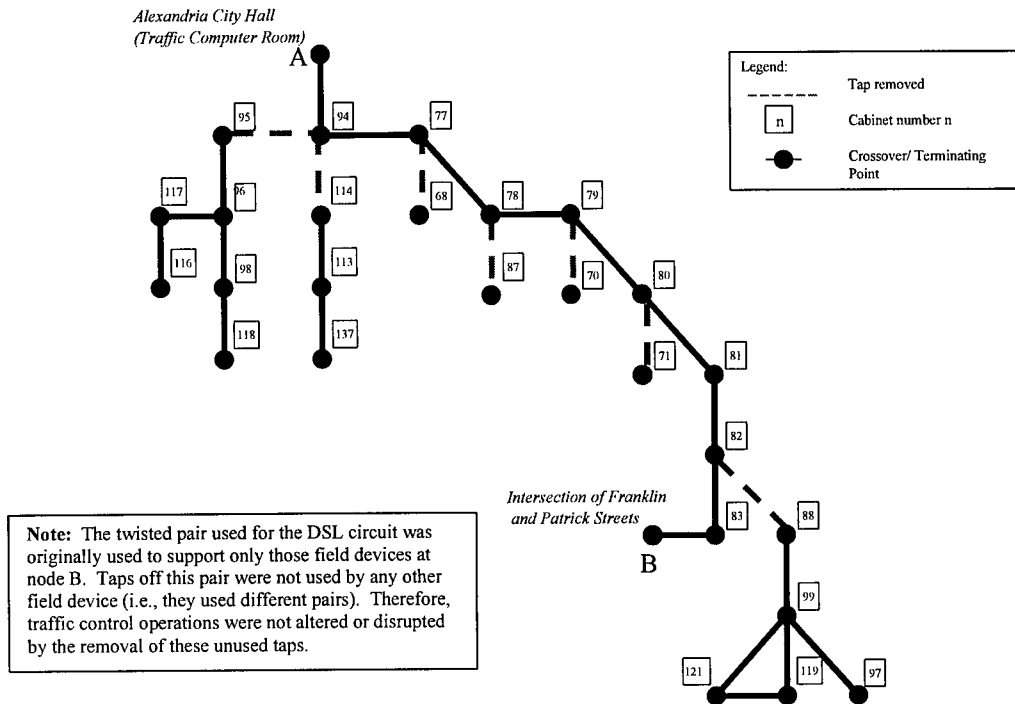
Alexandria City Hall (Traffic Computer Room)

A

Legend:
Tap removed
n Cabinet number n
Crossover/ Terminating Point

95
94
77
117
96
114
68
78
79
116
98
113
87
70
80
118
137
71
81
82

Intersection of Franklin and Patrick Streets

83
88
B
99
121
119
97

Note: The twisted pair used for the DSL circuit was originally used to support only those field devices at node B. Taps off this pair were not used by any other field device (i.e., they used different pairs). Therefore, traffic control operations were not altered or disrupted by the removal of these unused taps.